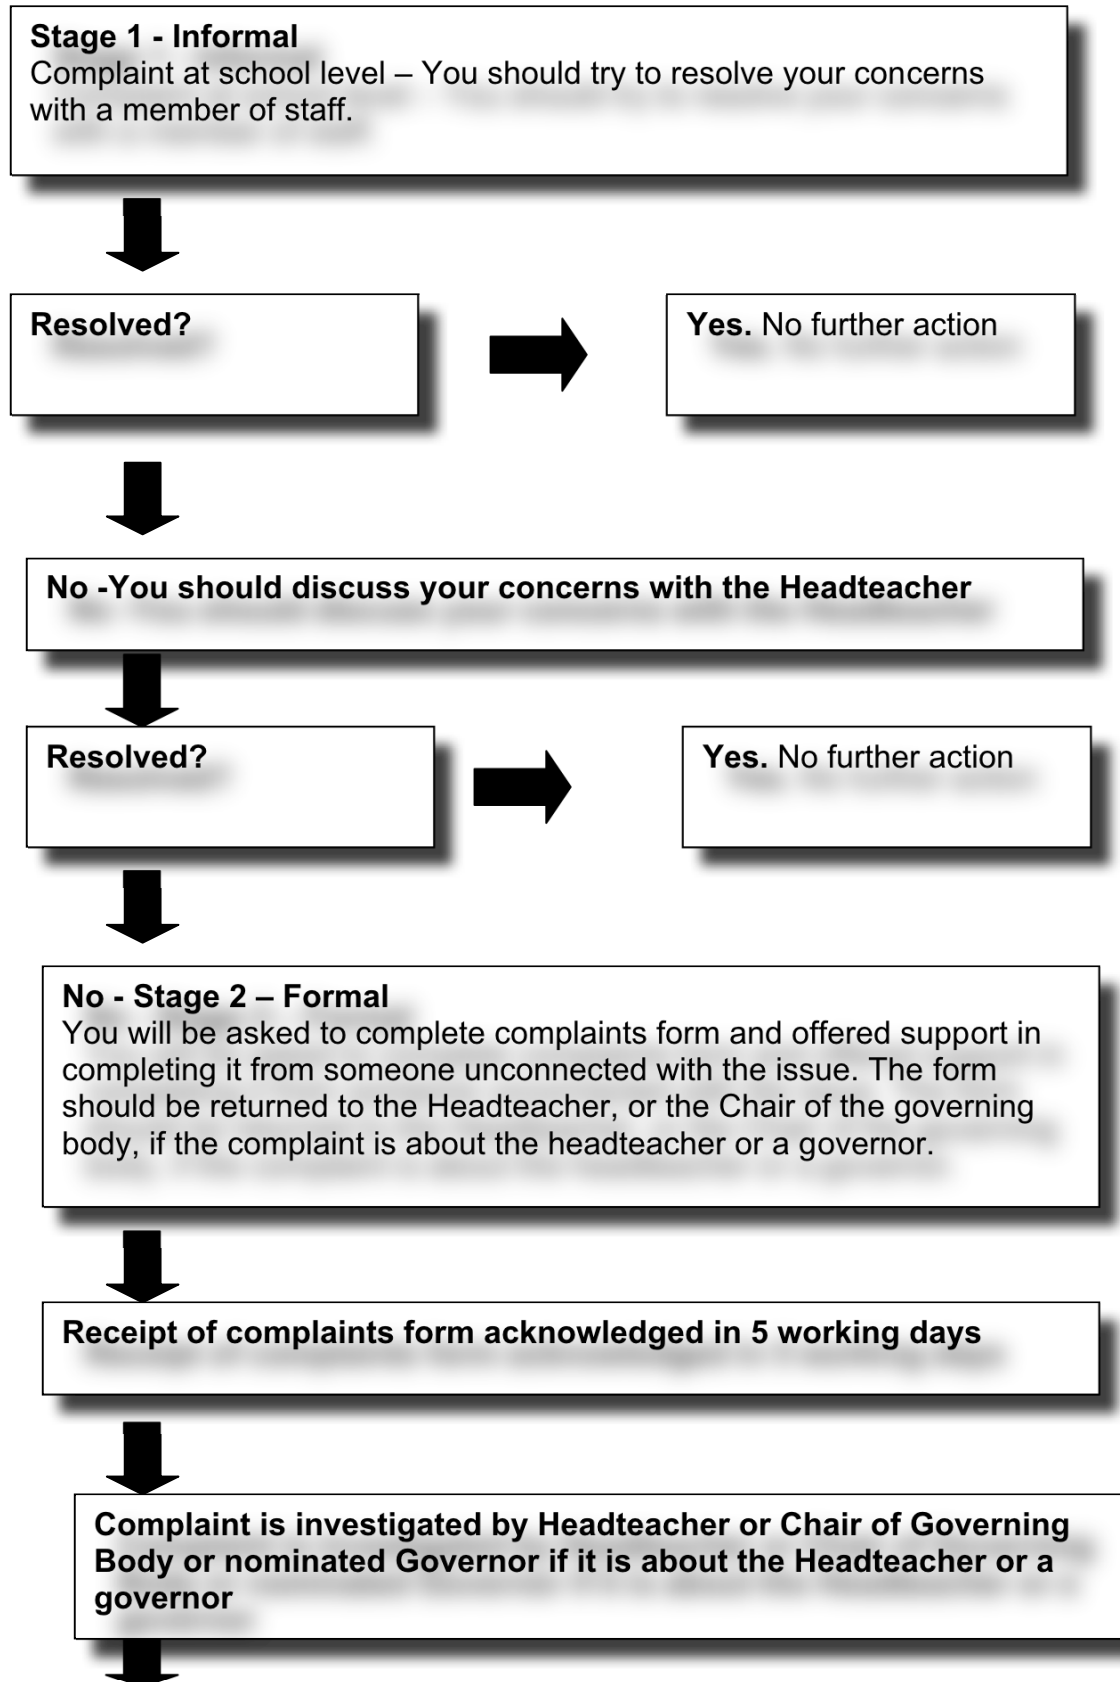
Stage 1 - Informal
Complaint at school level – You should try to resolve your concerns with a member of staff.

Resolved?

Yes. No further action

No -You should discuss your concerns with the Headteacher

Resolved?

Yes. No further action

No - Stage 2 – Formal
You will be asked to complete complaints form and offered support in completing it from someone unconnected with the issue. The form should be returned to the Headteacher, or the Chair of the governing body, if the complaint is about the headteacher or a governor.

Receipt of complaints form acknowledged in 5 working days

Complaint is investigated by Headteacher or Chair of Governing Body or nominated Governor if it is about the Headteacher or a governor